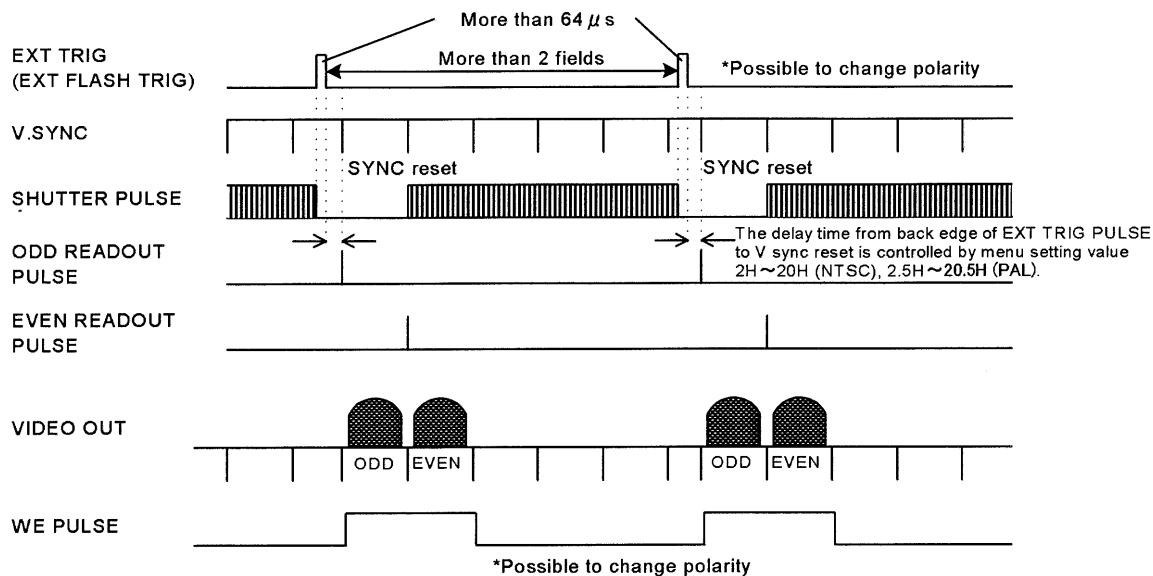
More than 64 $\mu$ s

EXT TRIG (EXT FLASH TRIG)

More than 2 fields

*Possible to change polarity

V.SYNC

SYNC reset

SYNC reset

SHUTTER PULSE

ODD READOUT PULSE

The delay time from back edge of EXT TRIG PULSE to V sync reset is controlled by menu setting value 2H～20H (NTSC), 2.5H～20.5H (PAL).

EVEN READOUT PULSE

VIDEO OUT

ODD EVEN

ODD EVEN

WE PULSE

*Possible to change polarity